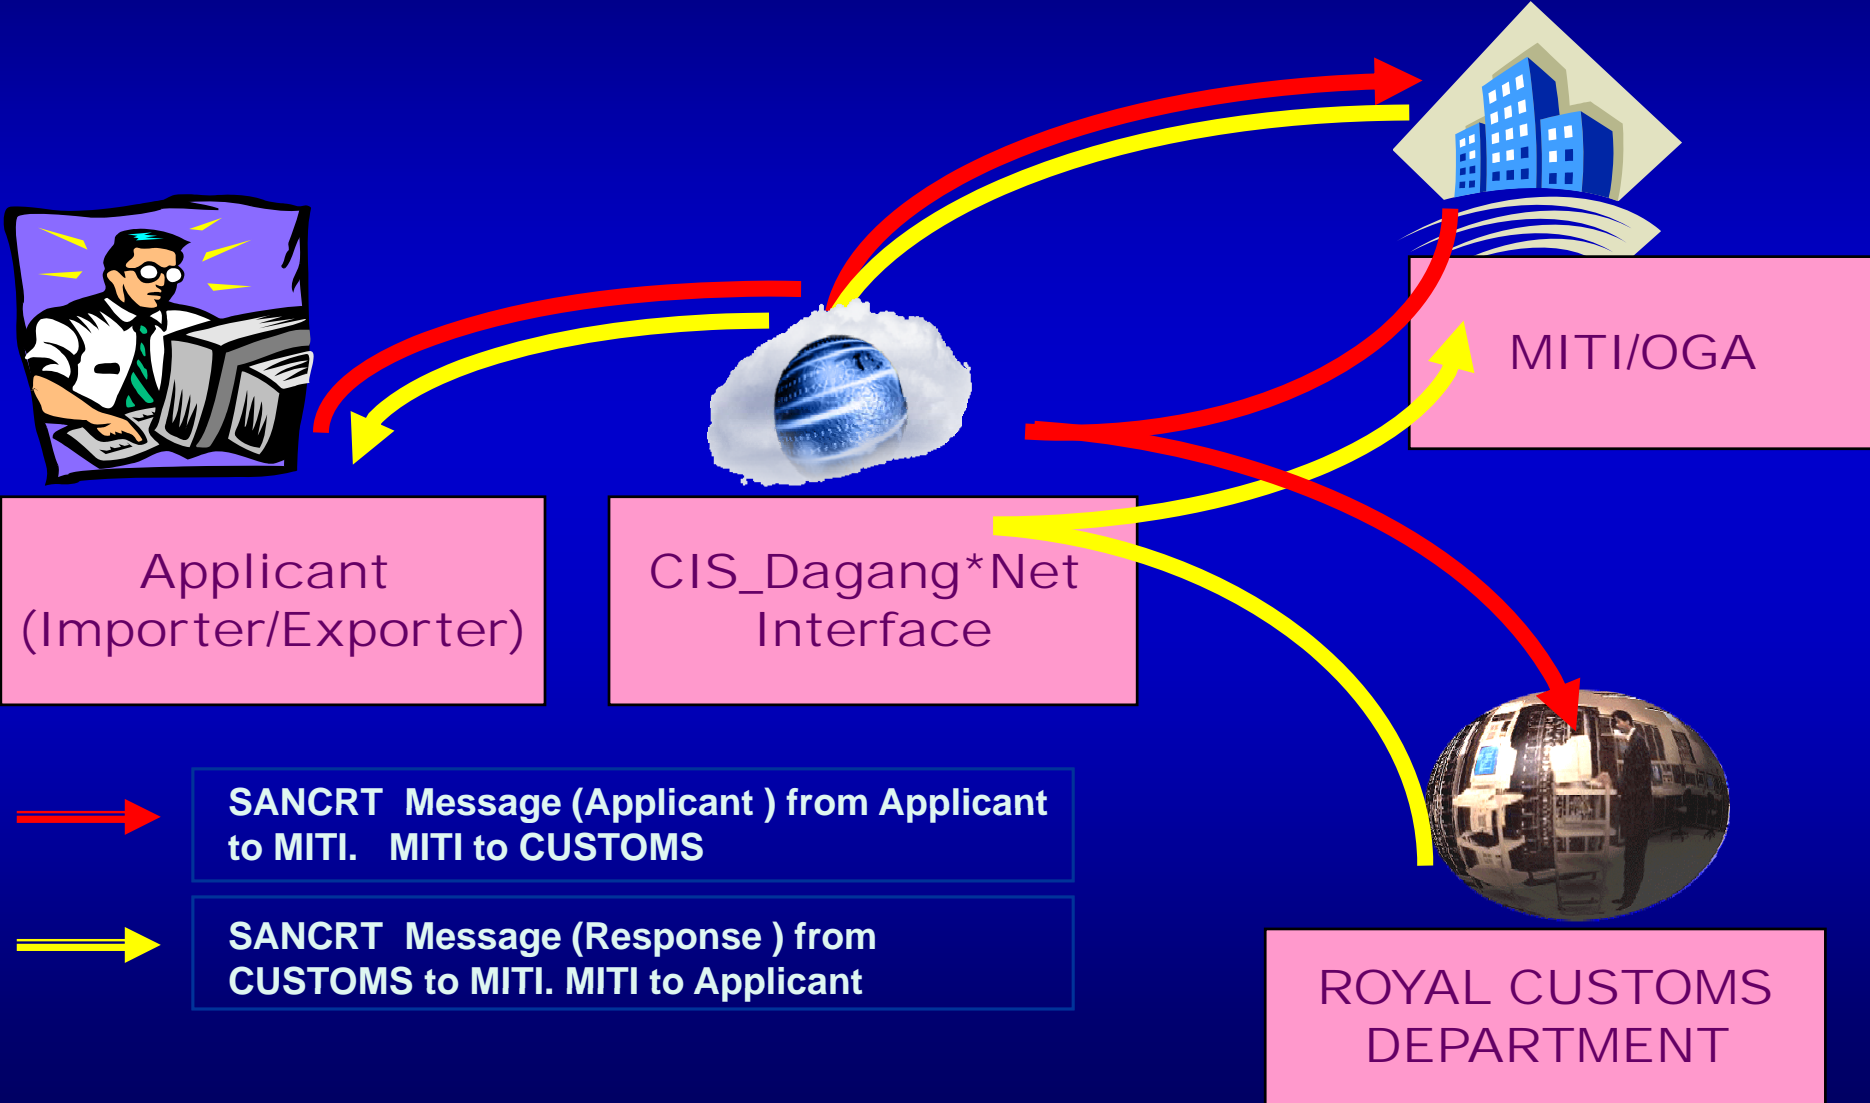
MITI/OGA

Applicant (Importer/Exporter)

CIS_Dagang*Net Interface

SANCRT Message (Applicant ) from Applicant to MITI. MITI to CUSTOMS

SANCRT Message (Response ) from CUSTOMS to MITI. MITI to Applicant

ROYAL CUSTOMS DEPARTMENT